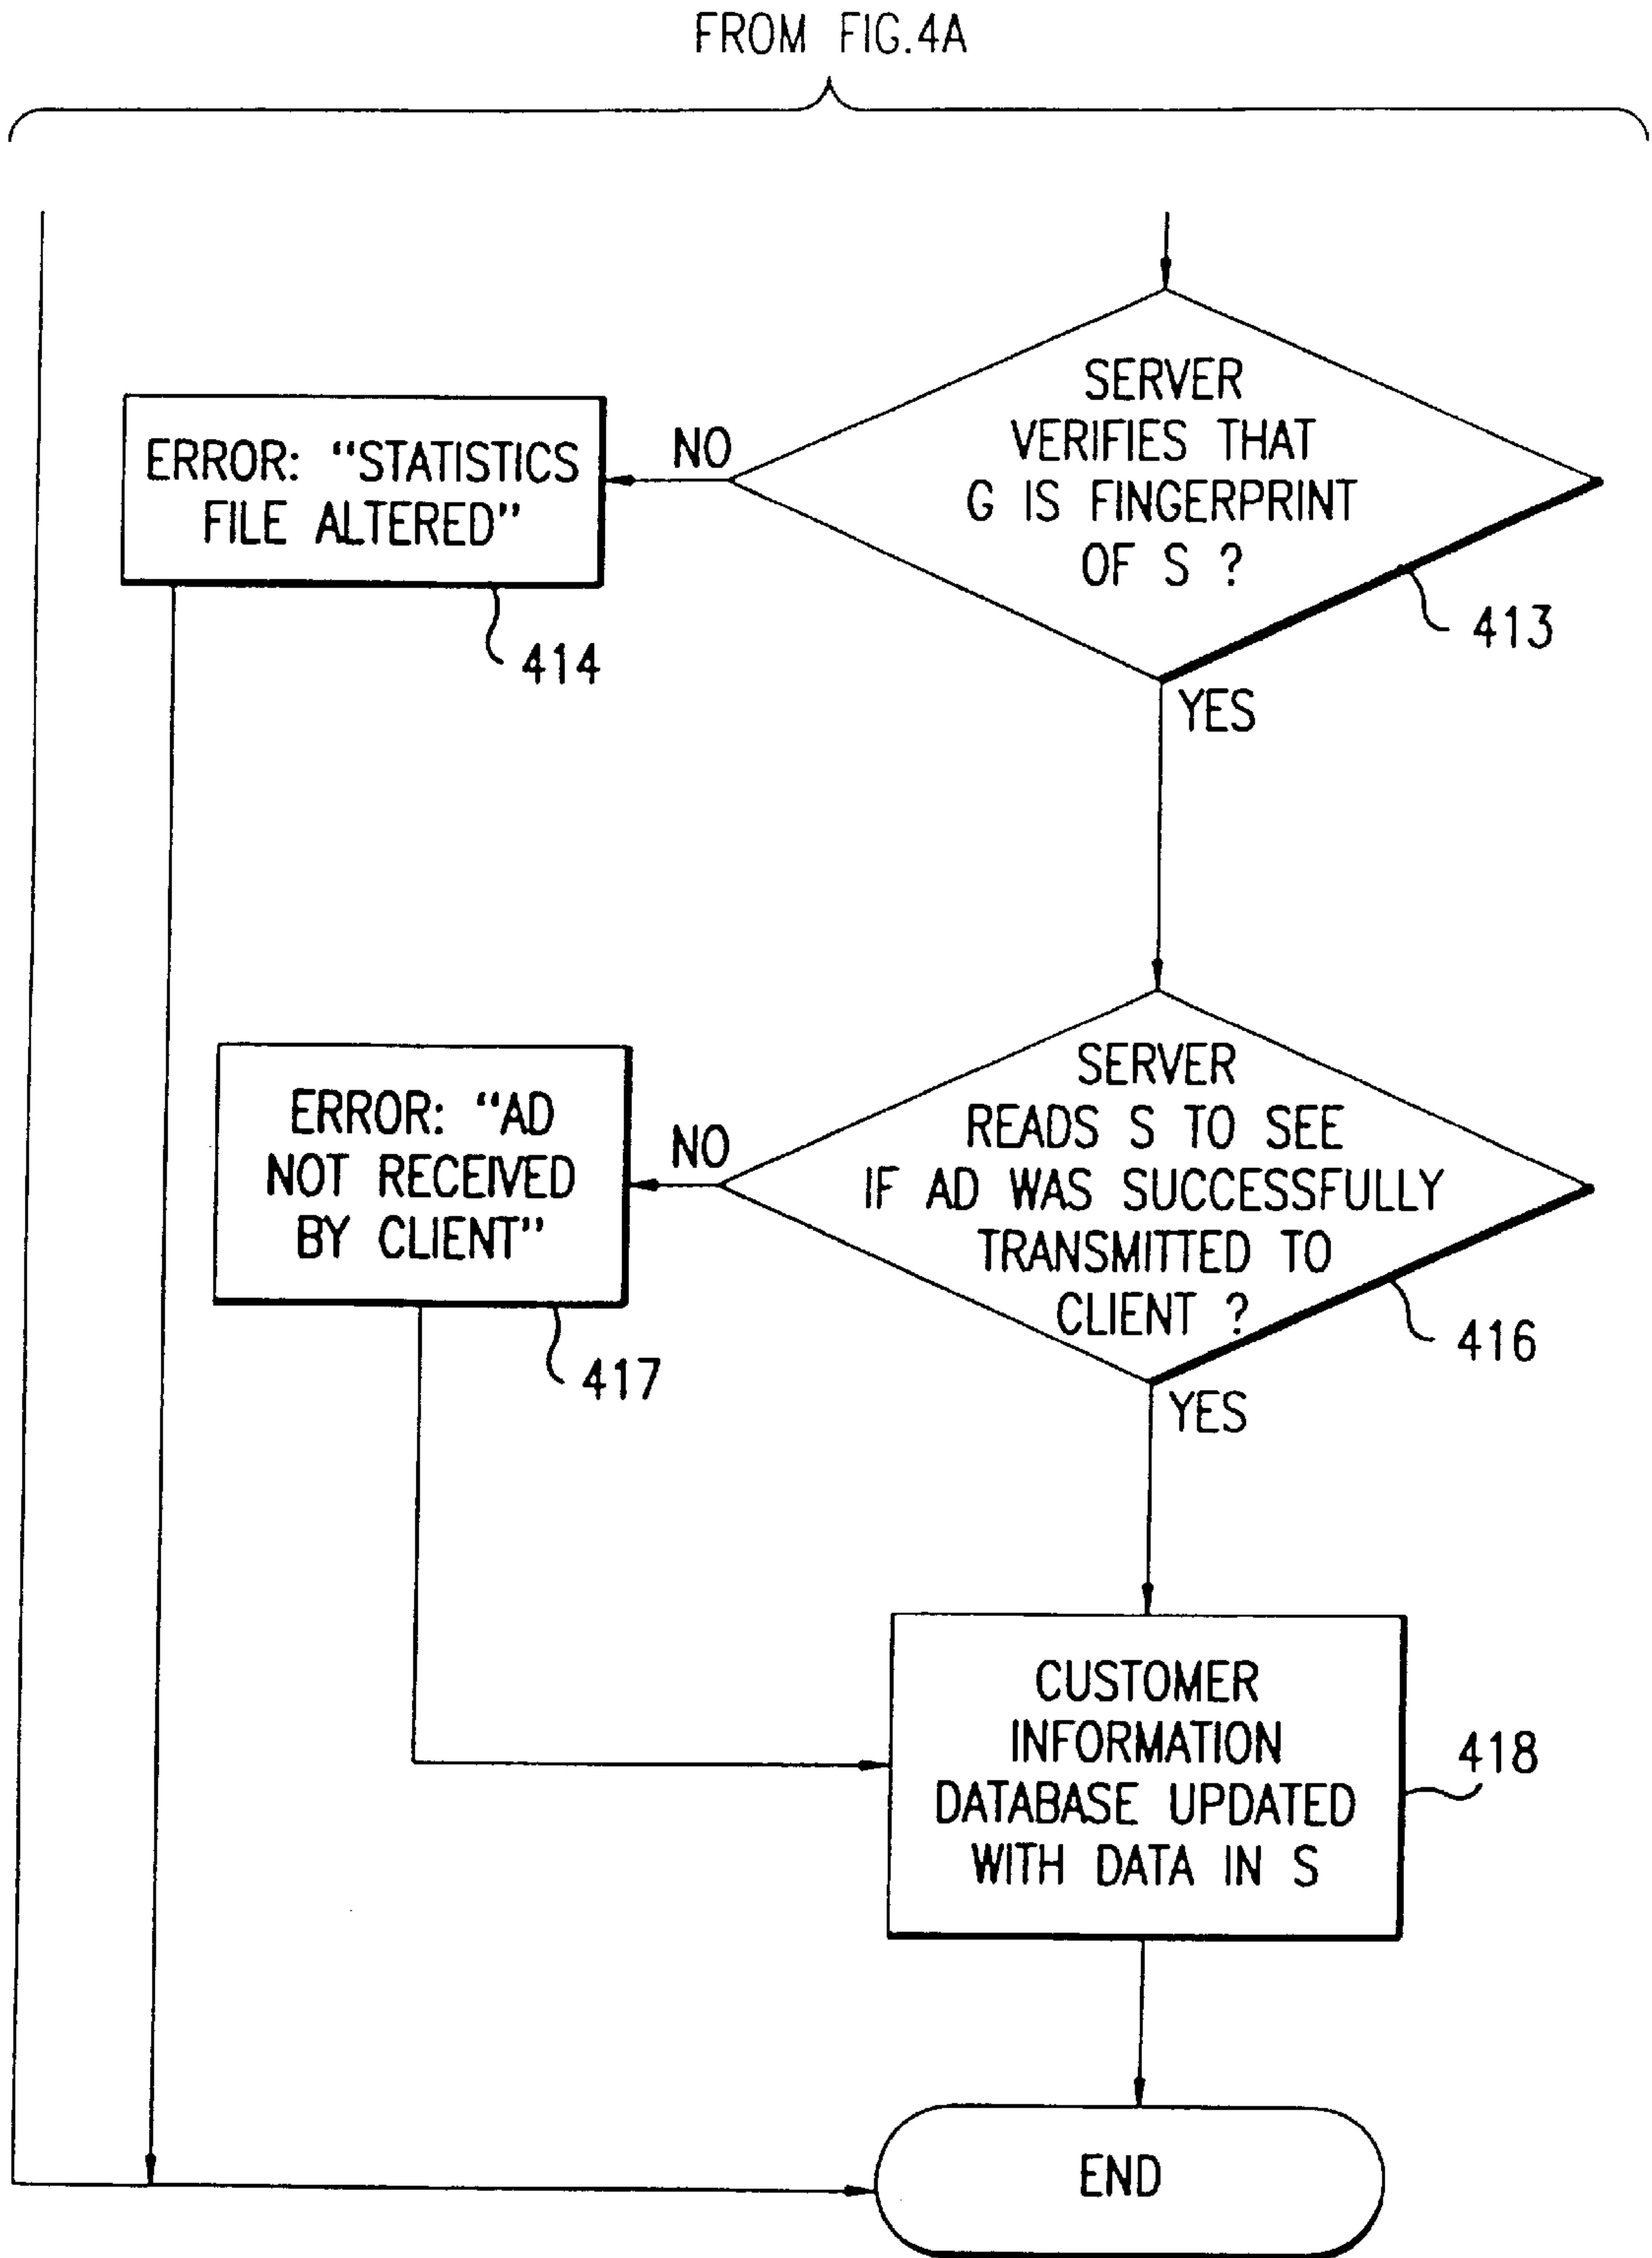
FROM FIG.4A

SERVER VERIFIES THAT G IS FINGERPRINT OF S ?

413

NO

ERROR: "STATISTICS FILE ALTERED"

414

YES

SERVER READS S TO SEE IF AD WAS SUCCESSFULLY TRANSMITTED TO CLIENT ?

416

NO

ERROR: "AD NOT RECEIVED BY CLIENT"

417

YES

CUSTOMER INFORMATION DATABASE UPDATED WITH DATA IN S

418

END